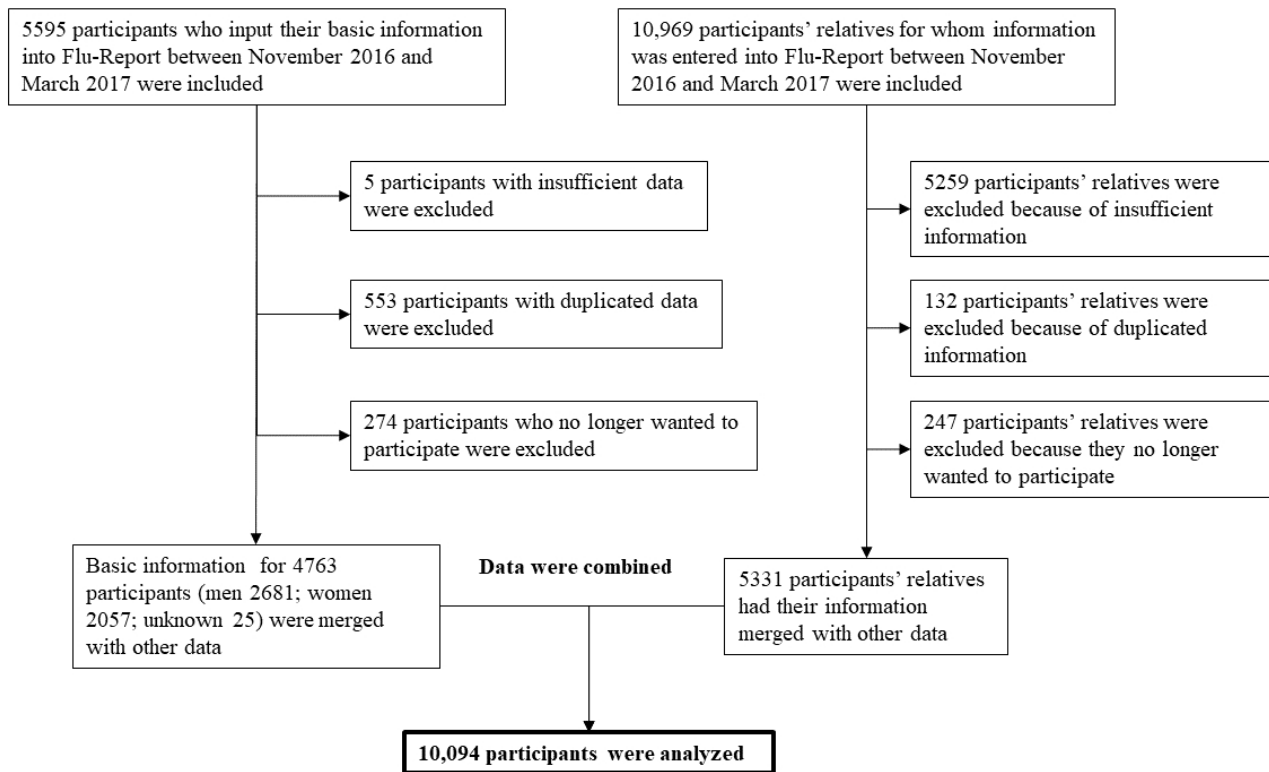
5595 participants who input their basic information into Flu-Report between November 2016 and March 2017 were included

10,969 participants' relatives for whom information was entered into Flu-Report between November 2016 and March 2017 were included

5 participants with insufficient data were excluded

553 participants with duplicated data were excluded

274 participants who no longer wanted to participate were excluded

5259 participants' relatives were excluded because of insufficient information

132 participants' relatives were excluded because of duplicated information

247 participants' relatives were excluded because they no longer wanted to participate

Basic information for 4763 participants (men 2681; women 2057; unknown 25) were merged with other data

Data were combined

5331 participants' relatives had their information merged with other data

10,094 participants were analyzed